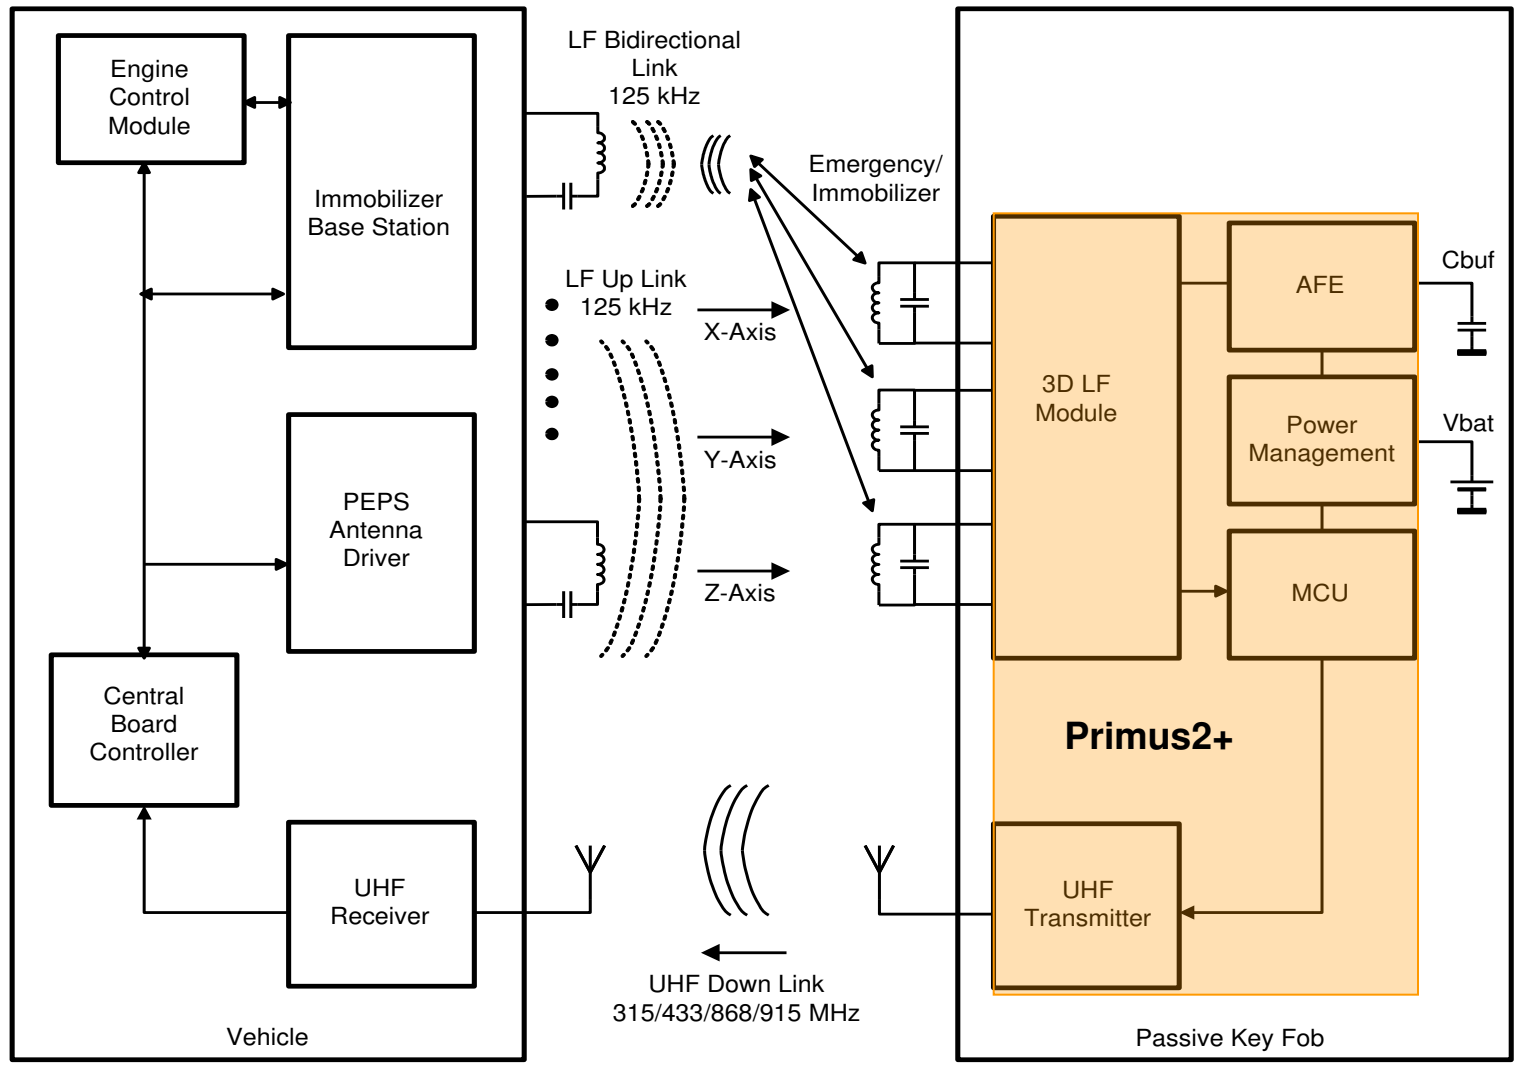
Engine Control Module

Immobilizer Base Station

LF Bidirectional Link 125 kHz

Emergency/ Immobilizer

LF Up Link 125 kHz

X-Axis

Y-Axis

Z-Axis

PEPS Antenna Driver

Central Board Controller

UHF Receiver

Vehicle

3D LF Module

AFE

Cbuf

Power Management

Vbat

MCU

Primus2+

UHF Transmitter

UHF Down Link 315/433/868/915 MHz

Passive Key Fob